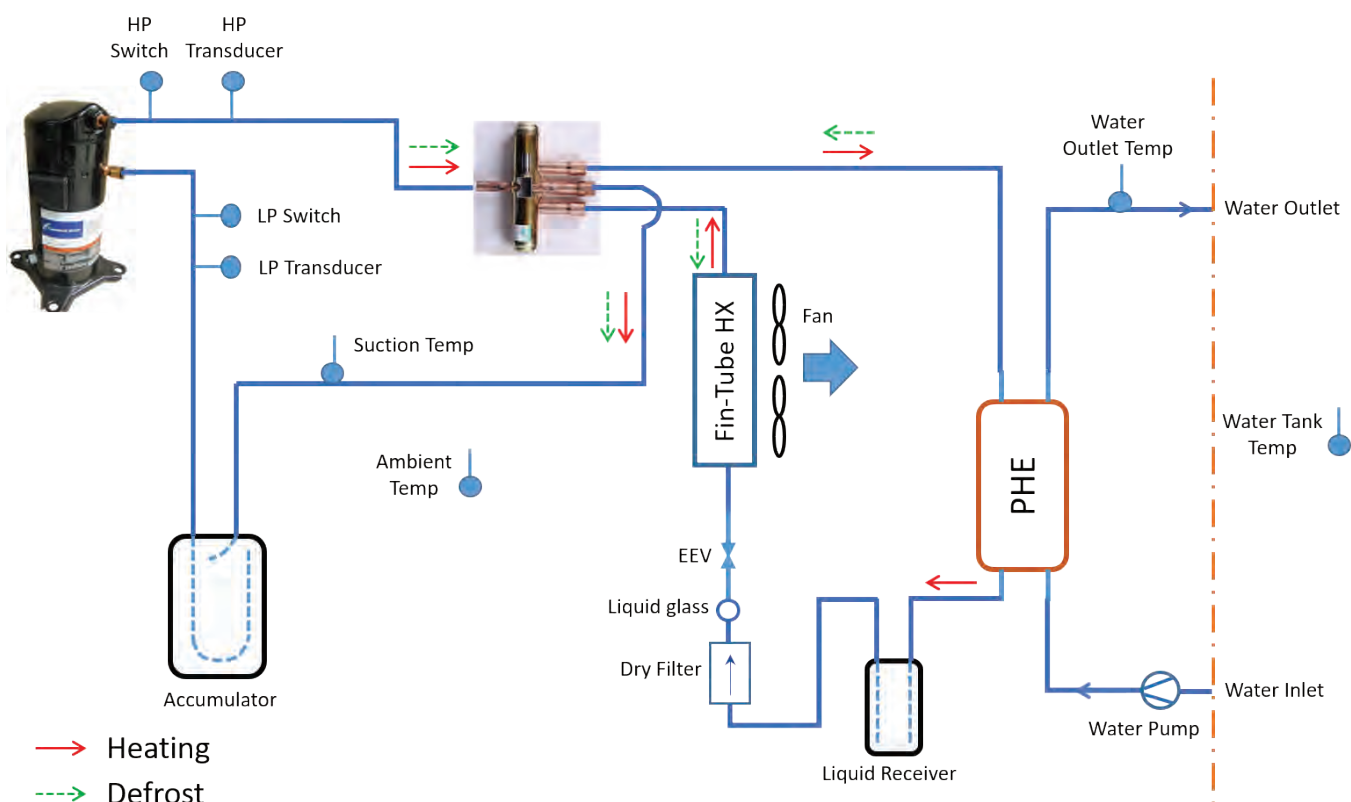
HP Switch

HP Transducer

LP Switch

LP Transducer

Suction Temp

Ambient Temp

Accumulator

Fin-Tube HX

Fan

EEV

Liquid glass

Dry Filter

Liquid Receiver

PHE

Water Outlet Temp

Water Outlet

Water Tank Temp

Water Inlet

Water Pump

Heating

Defrost